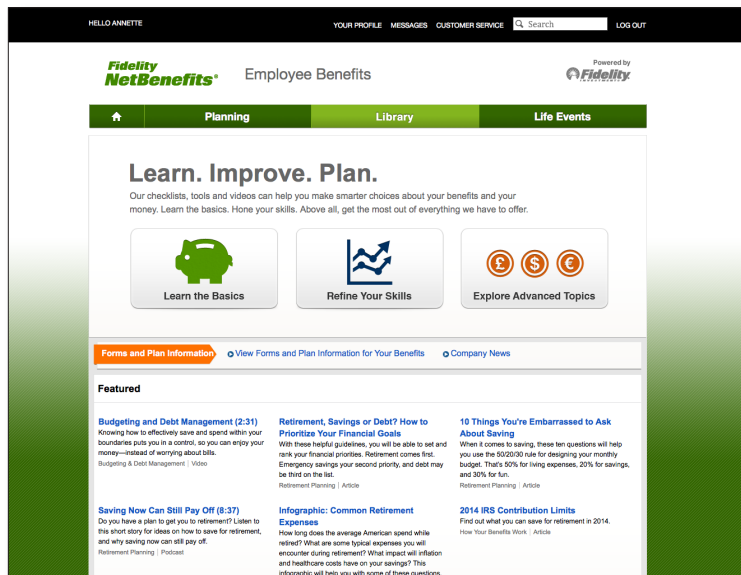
HELLO ANNETTE

YOUR PROFILE MESSAGES CUSTOMER SERVICE Search LOG OUT

Fidelity NetBenefits® Employee Benefits

Powered by Fidelity INVESTMENTS

Planning Library Life Events

Learn. Improve. Plan.

Our checklists, tools and videos can help you make smarter choices about your benefits and your money. Learn the basics. Hone your skills. Above all, get the most out of everything we have to offer.

Learn the Basics

Refine Your Skills

£ $ €

Explore Advanced Topics

Forms and Plan Information View Forms and Plan Information for Your Benefits Company News

Featured

Budgeting and Debt Management (2:31)
Knowing how to effectively save and spend within your boundaries puts you in a control, so you can enjoy your money—instead of worrying about bills.
Budgeting & Debt Management | Video

Retirement, Savings or Debt? How to Prioritize Your Financial Goals
With these helpful guidelines, you will be able to set and rank your financial priorities. Retirement comes first. Emergency savings your second priority, and debt may be third on the list.
Retirement Planning | Article

10 Things You're Embarrassed to Ask About Saving
When it comes to saving, these ten questions will help you use the 50/20/30 rule for designing your monthly budget. That's 50% for living expenses, 20% for savings, and 30% for fun.
Retirement Planning | Article

Saving Now Can Still Pay Off (8:37)
Do you have a plan to get you to retirement? Listen to this short story for ideas on how to save for retirement, and why saving now can still pay off.
Retirement Planning | Podcast

Infographic: Common Retirement Expenses
How long does the average American spend while retired? What are some typical expenses you will encounter during retirement? What impact will inflation and healthcare costs have on your savings? This infographic will help you with some of these questions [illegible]

2014 IRS Contribution Limits
Find out what you can save for retirement in 2014.
How Your Benefits Work | Article